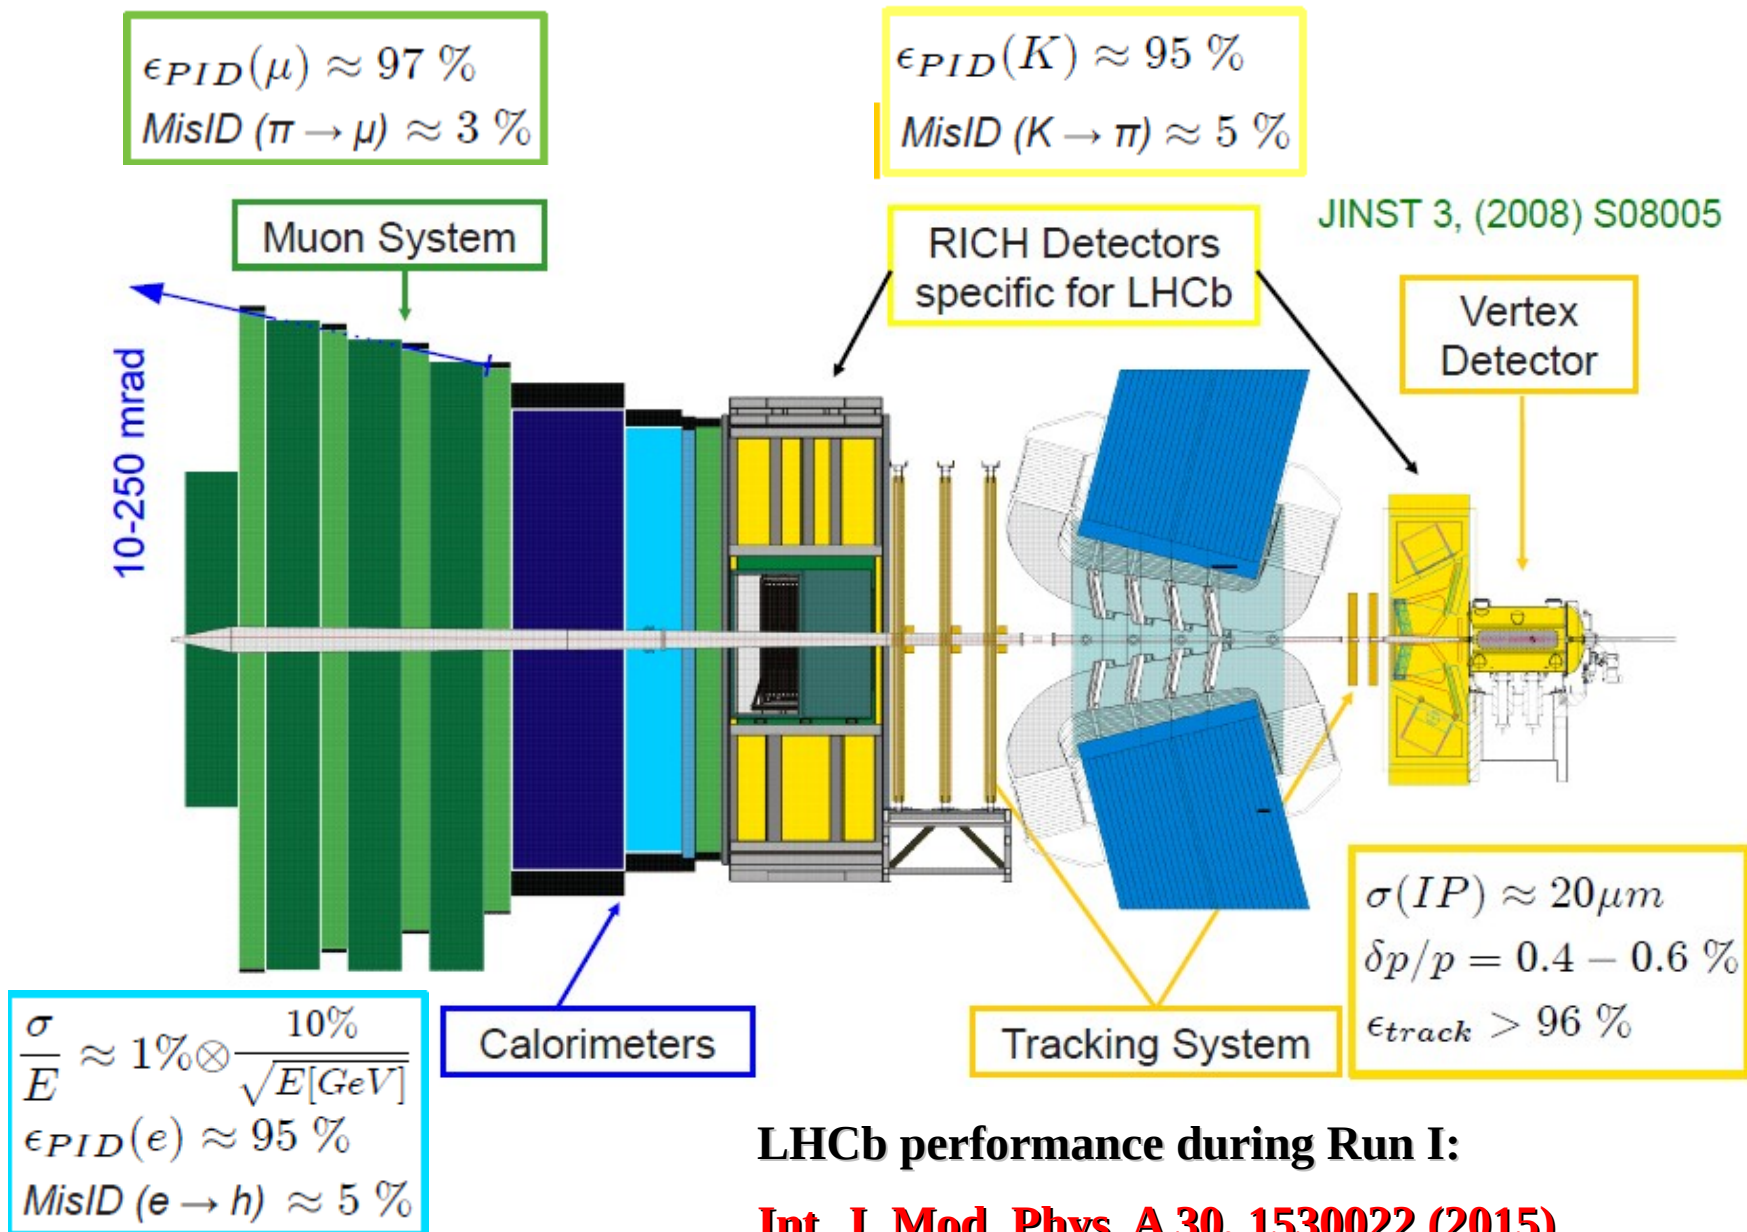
$\epsilon_{PID}(\mu) \approx 97\ \%$
MisID ($\pi \rightarrow \mu$) $\approx 3\ \%$

$\epsilon_{PID}(K) \approx 95\ \%$
MisID ($K \rightarrow \pi$) $\approx 5\ \%$

JINST 3, (2008) S08005

Muon System

RICH Detectors specific for LHCb

Vertex Detector

10-250 mrad

$\sigma(IP) \approx 20\mu m$
$\delta p/p = 0.4 - 0.6\ \%$
$\epsilon_{track} > 96\ \%$

$\frac{\sigma}{E} \approx 1\% \otimes \frac{10\%}{\sqrt{E[GeV]}}$
$\epsilon_{PID}(e) \approx 95\ \%$
MisID ($e \rightarrow h$) $\approx 5\ \%$

Calorimeters

Tracking System

LHCb performance during Run I:

Int. J. Mod. Phys. A 30, 1530022 (2015)